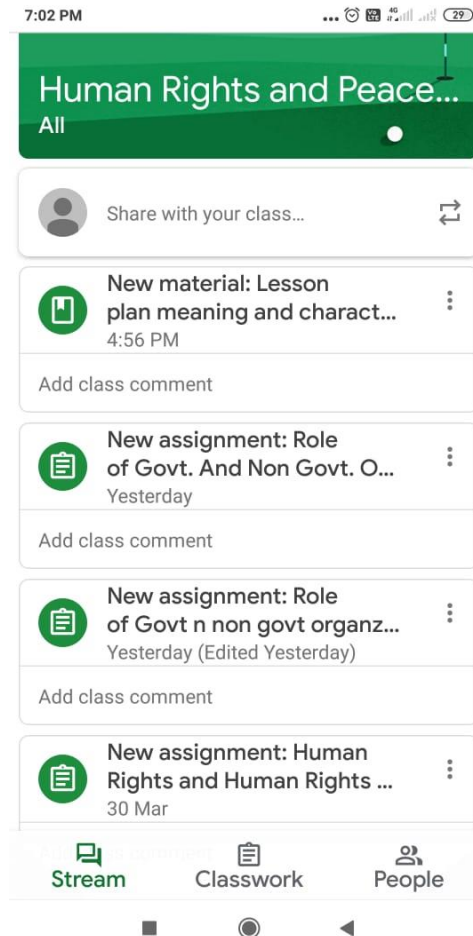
7:02 PM

29

Human Rights and Peace...
All

Share with your class...

New material: Lesson plan meaning and charact...
4:56 PM

Add class comment

New assignment: Role of Govt. And Non Govt. O...
Yesterday

Add class comment

New assignment: Role of Govt n non govt organz...
Yesterday (Edited Yesterday)

Add class comment

New assignment: Human Rights and Human Rights ...
30 Mar

Stream
Classwork
People